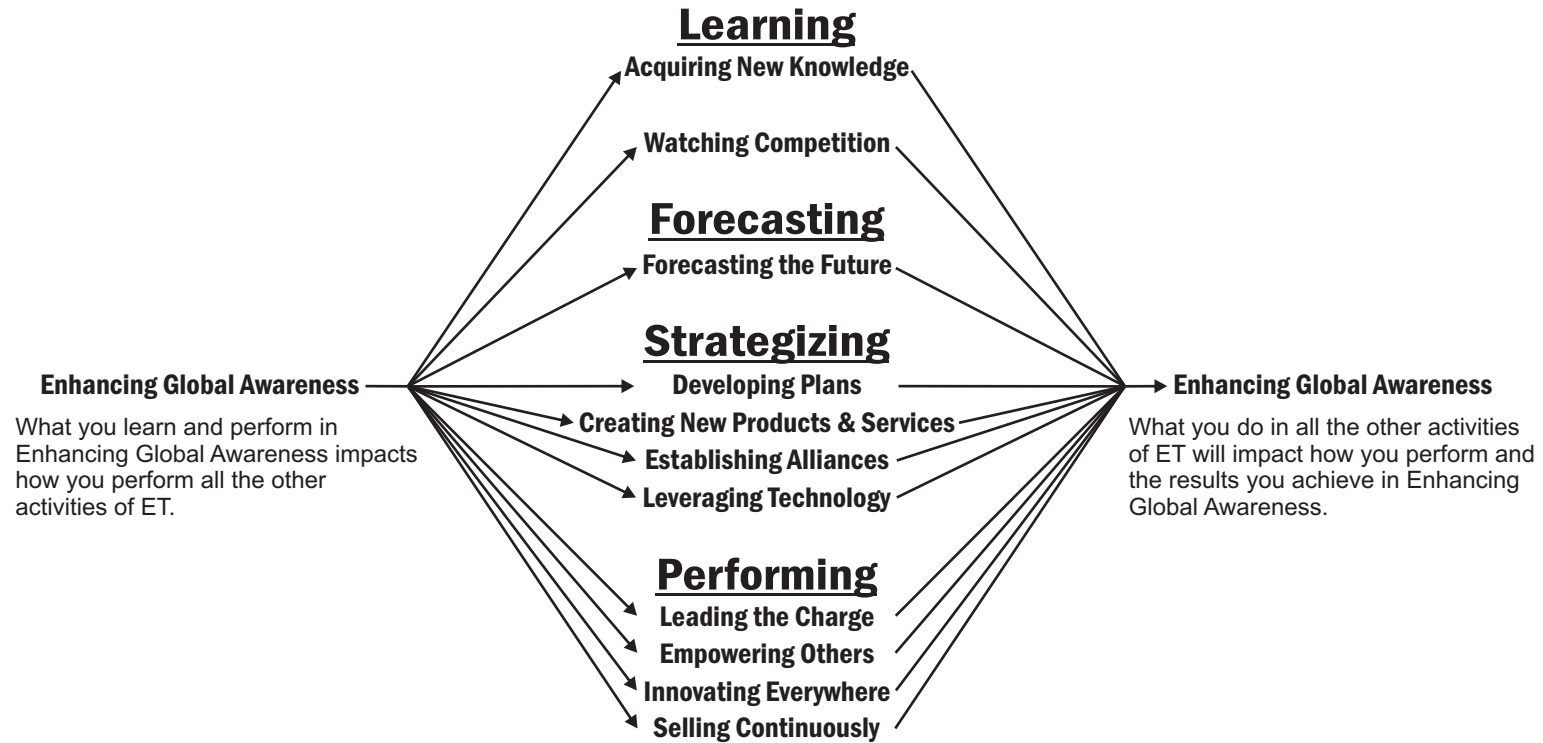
Learning
Acquiring New Knowledge
Watching Competition

Forecasting
Forecasting the Future

Strategizing

Enhancing Global Awareness

What you learn and perform in Enhancing Global Awareness impacts how you perform all the other activities of ET.

Developing Plans
Creating New Products & Services
Establishing Alliances
Leveraging Technology

Enhancing Global Awareness

What you do in all the other activities of ET will impact how you perform and the results you achieve in Enhancing Global Awareness.

Performing
Leading the Charge
Empowering Others
Innovating Everywhere
Selling Continuously